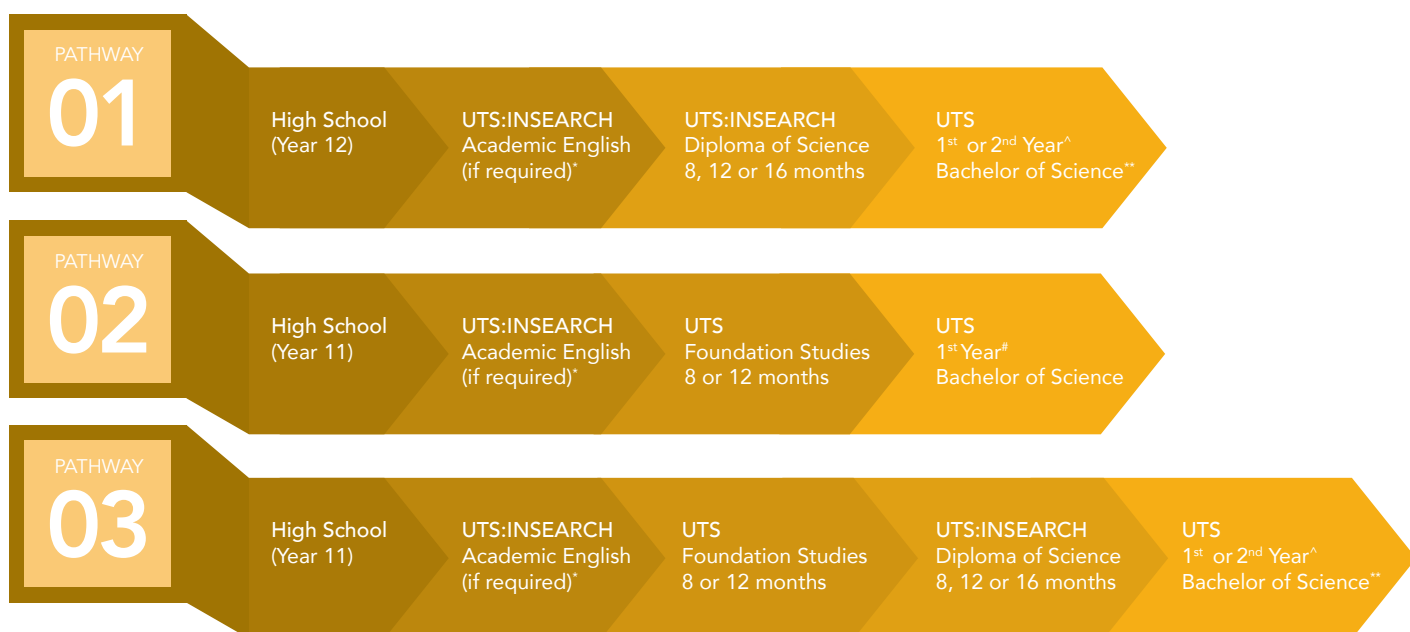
PATHWAY
01

High School
(Year 12)

UTS:INSEARCH
Academic English
(if required)*

UTS:INSEARCH
Diploma of Science
8, 12 or 16 months

UTS
1st or 2nd Year^
Bachelor of Science**

PATHWAY
02

High School
(Year 11)

UTS:INSEARCH
Academic English
(if required)*

UTS
Foundation Studies
8 or 12 months

UTS
1st Year#
Bachelor of Science

PATHWAY
03

High School
(Year 11)

UTS:INSEARCH
Academic English
(if required)*

UTS
Foundation Studies
8 or 12 months

UTS:INSEARCH
Diploma of Science
8, 12 or 16 months

UTS
1st or 2nd Year^
Bachelor of Science**